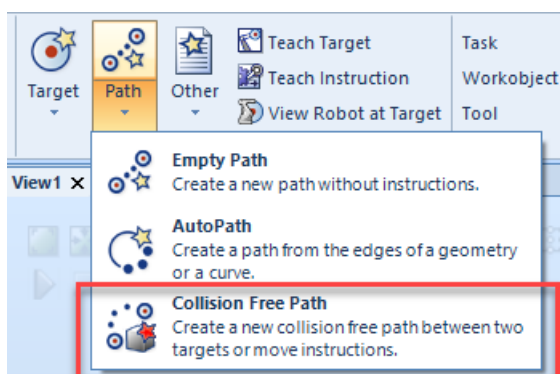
Target
Path
Other
Teach Target
Teach Instruction
View Robot at Target
Task
Workobject
Tool
View1 ×

Empty Path
Create a new path without instructions.

AutoPath
Create a path from the edges of a geometry or a curve.

Collision Free Path
Create a new collision free path between two targets or move instructions.